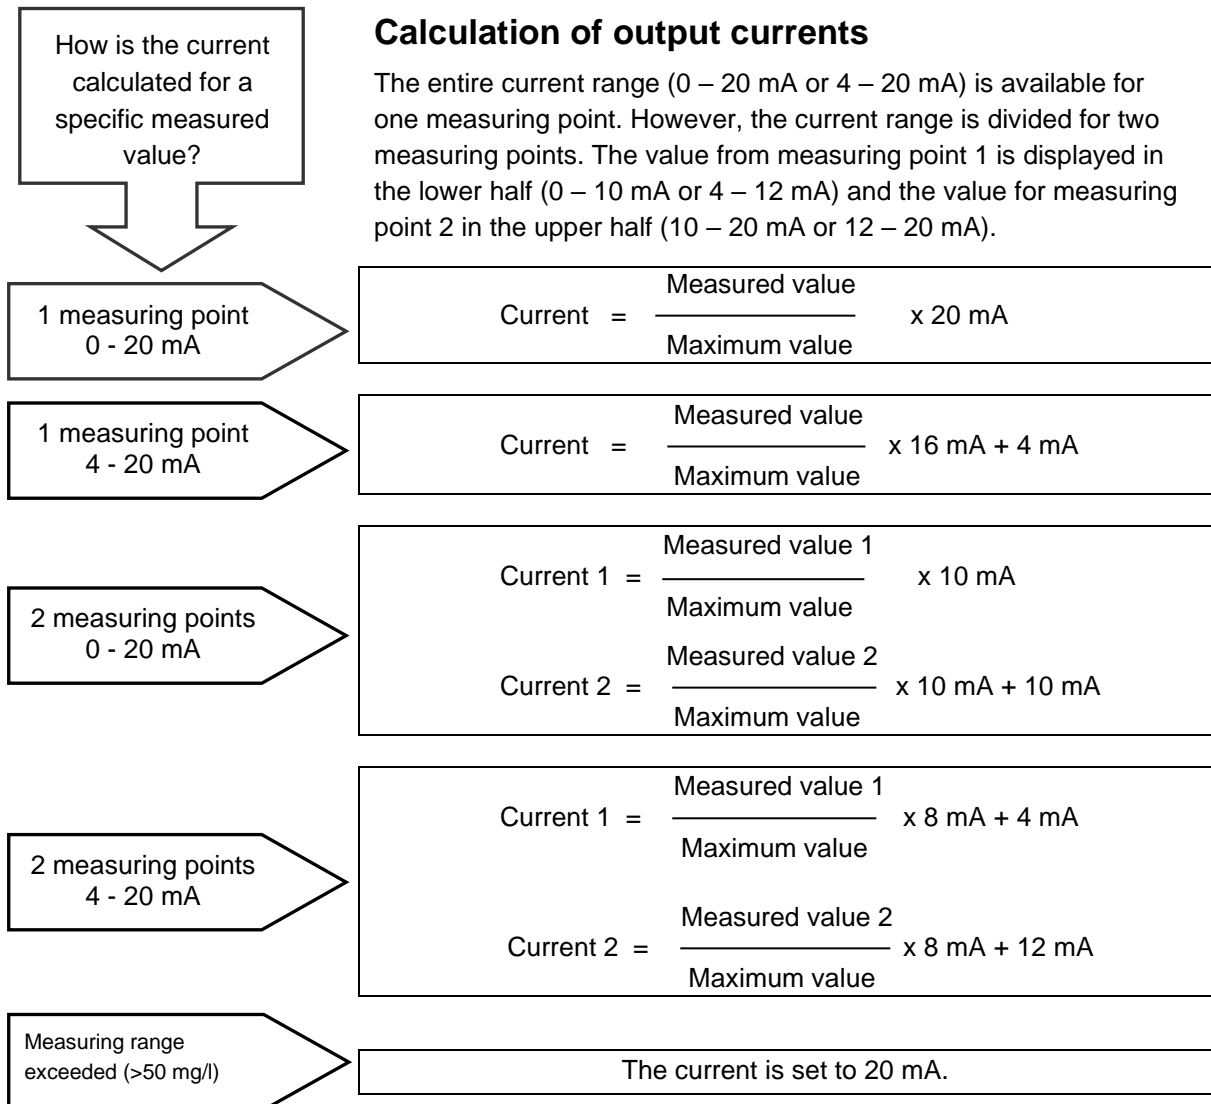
How is the current calculated for a specific measured value?

Calculation of output currents

The entire current range (0 – 20 mA or 4 – 20 mA) is available for one measuring point. However, the current range is divided for two measuring points. The value from measuring point 1 is displayed in the lower half (0 – 10 mA or 4 – 12 mA) and the value for measuring point 2 in the upper half (10 – 20 mA or 12 – 20 mA).

1 measuring point
0 - 20 mA

Current $= \frac{\text{Measured value}}{\text{Maximum value}} \times 20 \text{ mA}$

1 measuring point
4 - 20 mA

Current $= \frac{\text{Measured value}}{\text{Maximum value}} \times 16 \text{ mA} + 4 \text{ mA}$

2 measuring points
0 - 20 mA

Current 1 $= \frac{\text{Measured value 1}}{\text{Maximum value}} \times 10 \text{ mA}$

Current 2 $= \frac{\text{Measured value 2}}{\text{Maximum value}} \times 10 \text{ mA} + 10 \text{ mA}$

2 measuring points
4 - 20 mA

Current 1 $= \frac{\text{Measured value 1}}{\text{Maximum value}} \times 8 \text{ mA} + 4 \text{ mA}$

Current 2 $= \frac{\text{Measured value 2}}{\text{Maximum value}} \times 8 \text{ mA} + 12 \text{ mA}$

Measuring range exceeded (>50 mg/l)

The current is set to 20 mA.